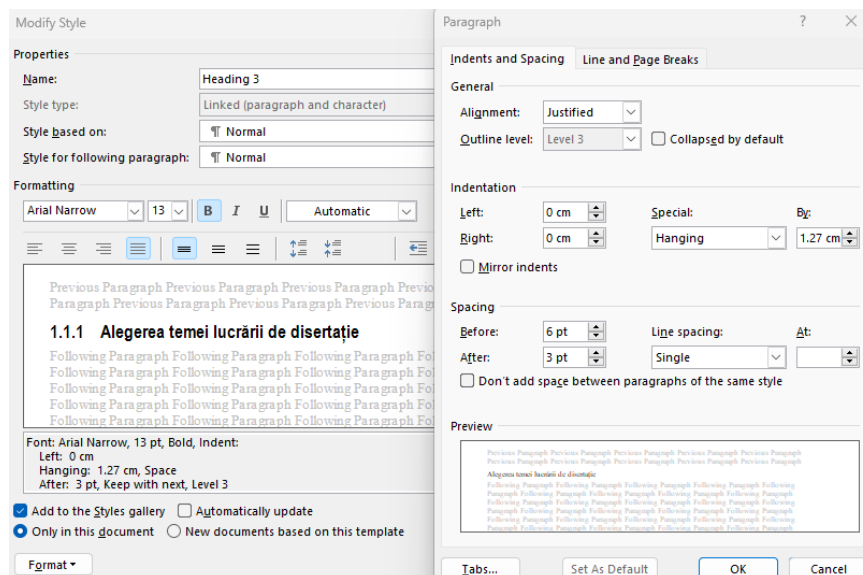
Modify Style

Properties

Name: Heading 3

Style type: Linked (paragraph and character)

Style based on: ¶ Normal

Style for following paragraph: ¶ Normal

Formatting

Arial Narrow 13 B I U Automatic

Previous Paragraph Previous Paragraph Previous Paragraph Previo Paragraph Previous Paragraph Previous Paragraph Previous Paragra

1.1.1 Alegerea temei lucrării de disertație

Following Paragraph Following Paragraph Following Paragraph Fo Following Paragraph Following Paragraph Following Paragraph Fo Following Paragraph Following Paragraph Following Paragraph Fo Following Paragraph Following Paragraph Following Paragraph Fo Following Paragraph Following Paragraph Following Paragraph Fo

Font: Arial Narrow, 13 pt, Bold, Indent:
Left: 0 cm
Hanging: 1.27 cm, Space
After: 3 pt, Keep with next, Level 3

Add to the Styles gallery Automatically update

Only in this document New documents based on this template

Format ▾

Paragraph ? ×

Indents and Spacing Line and Page Breaks

General

Alignment: Justified

Outline level: Level 3 Collapsed by default

Indentation

Left: 0 cm Special: By:

Right: 0 cm Hanging 1.27 cm

Mirror indents

Spacing

Before: 6 pt Line spacing: At:

After: 3 pt Single

Don't add space between paragraphs of the same style

Preview

Previous Paragraph Previous Paragraph Previous Paragraph Previous Paragraph Previous Paragraph Previous Paragraph Previous Paragraph Previous Paragraph

Alegerea temei lucrării de disertație

Following Paragraph Following Paragraph Following Paragraph Following Paragraph Following Paragraph Following Paragraph Following Paragraph Following Paragraph Following Paragraph Following Paragraph Following Paragraph Following Paragraph Following Paragraph Following Paragraph Following Paragraph Following Paragraph Following Paragraph Following Paragraph Following Paragraph Following Paragraph

Tabs... Set As Default OK Cancel